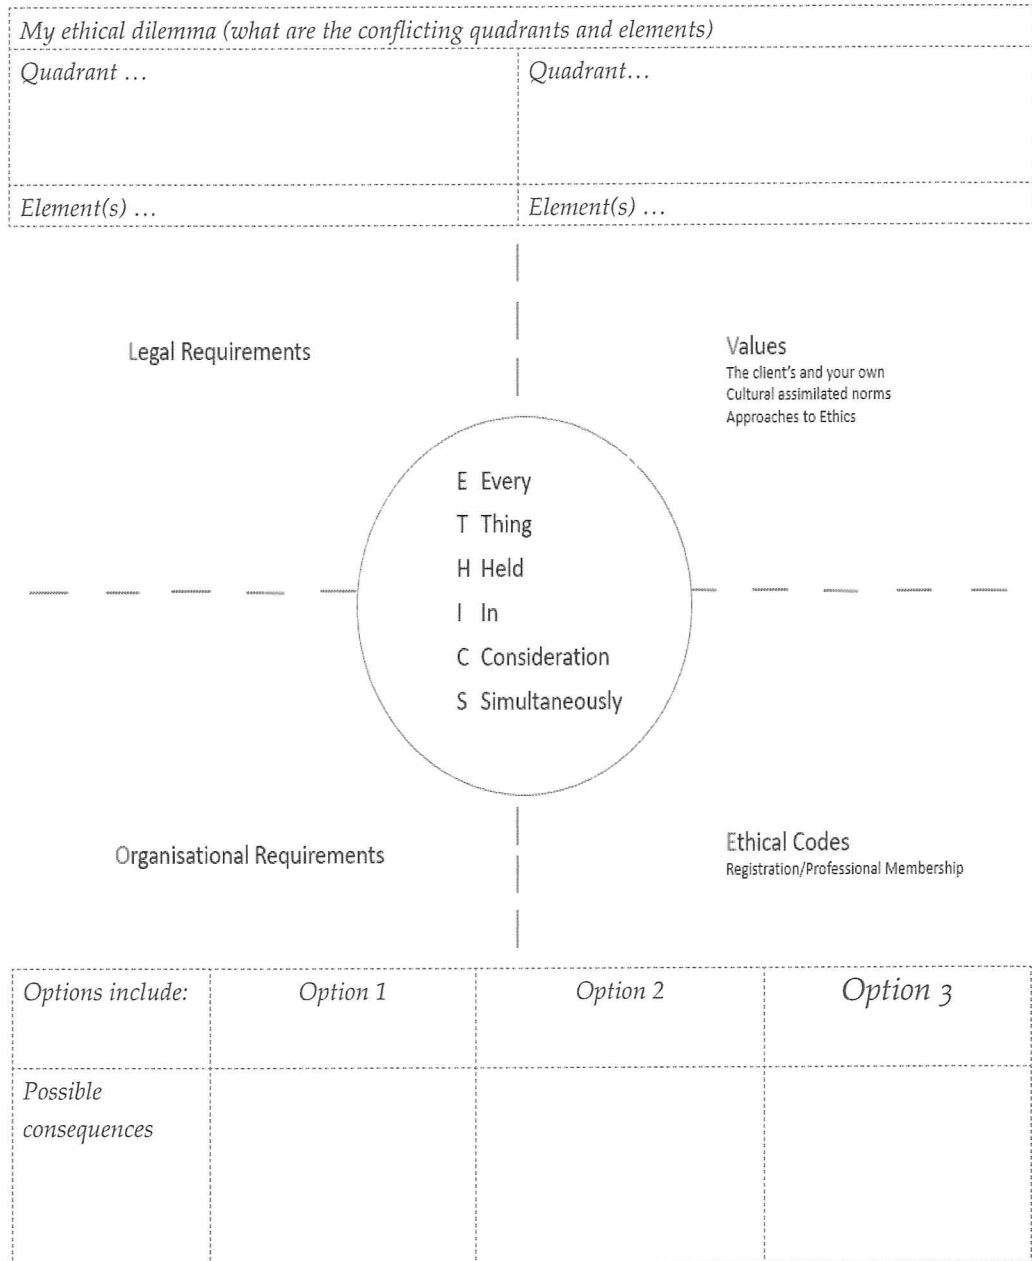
My ethical dilemma (what are the conflicting quadrants and elements)

| Quadrant … | Quadrant… |
|---|---|
| Element(s) … | Element(s) … |

Legal Requirements

Values
The client's and your own
Cultural assimilated norms
Approaches to Ethics

E Every
T Thing
H Held
I In
C Consideration
S Simultaneously

Organisational Requirements

Ethical Codes
Registration/Professional Membership

| Options include: | Option 1 | Option 2 | Option 3 |
|---|---|---|---|
| Possible consequences | | | |